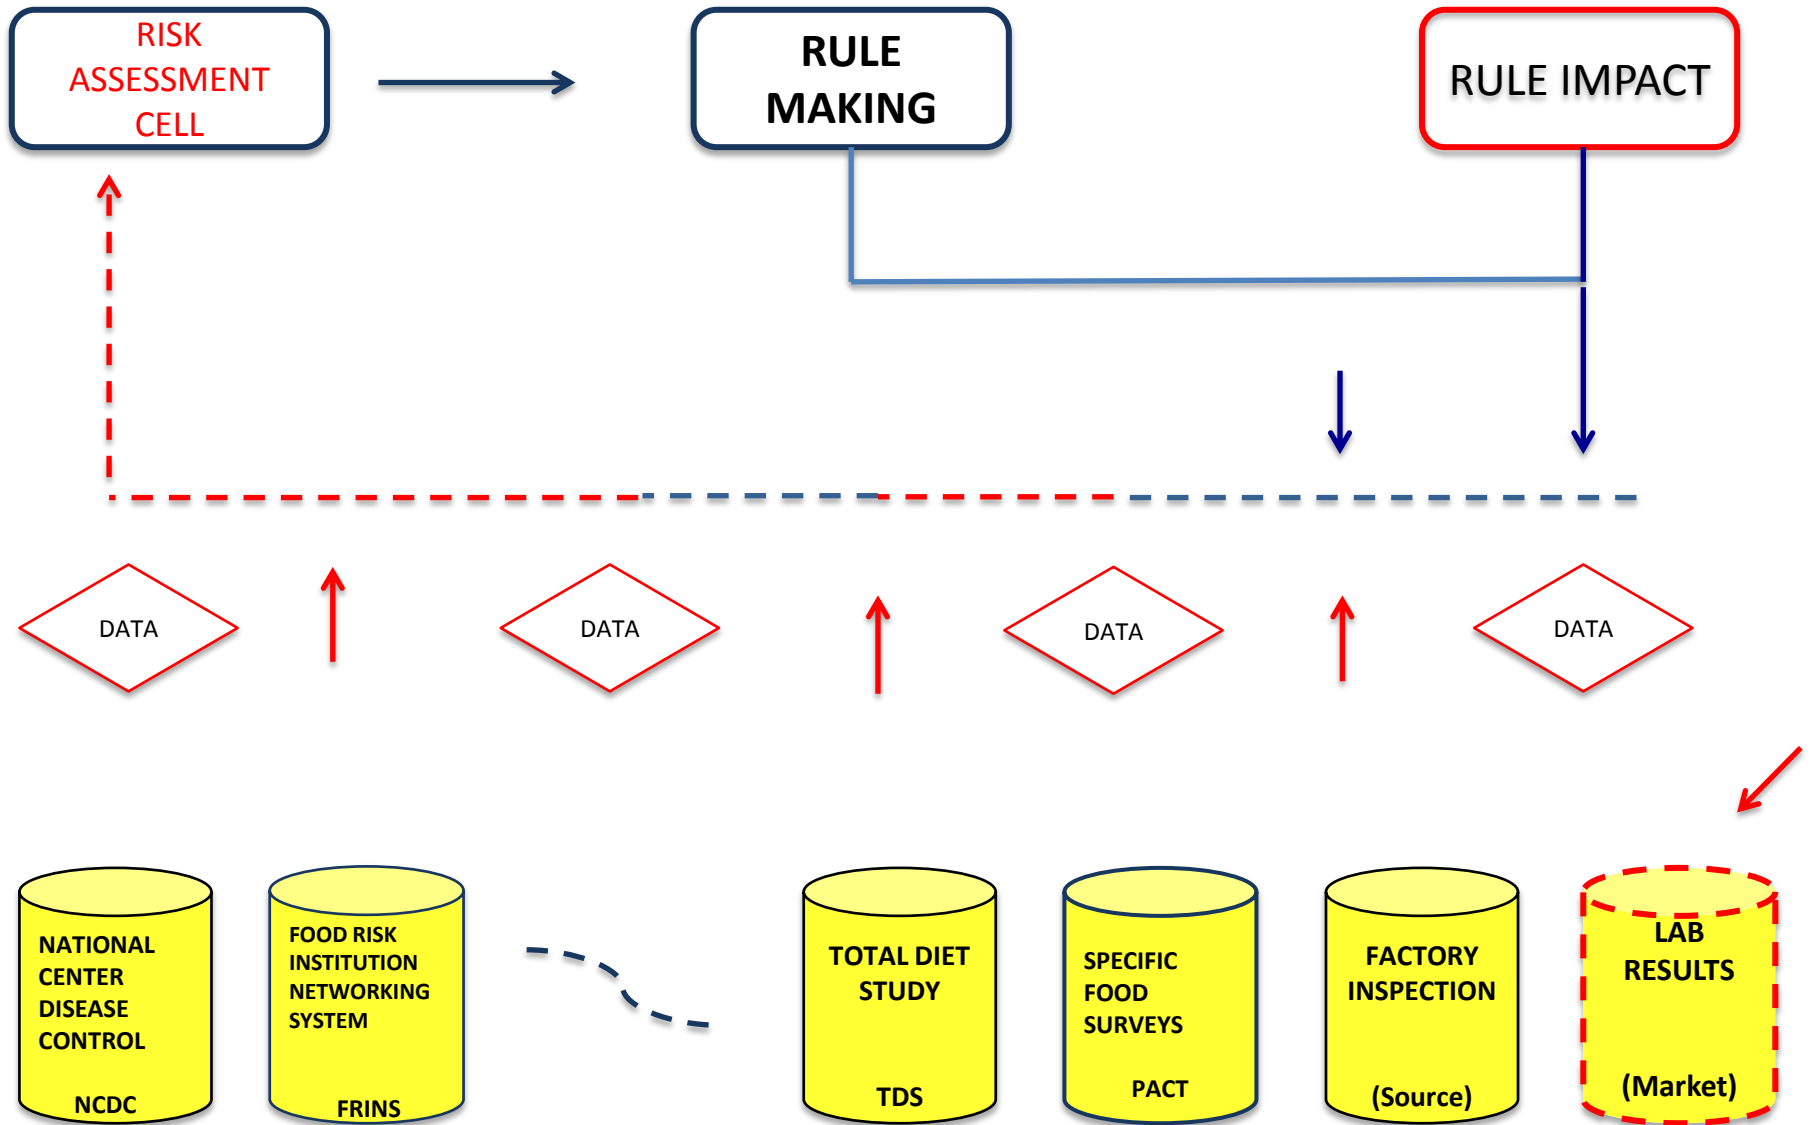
RISK ASSESSMENT CELL

RULE MAKING

RULE IMPACT

DATA

DATA

DATA

DATA

NATIONAL CENTER DISEASE CONTROL

NCDC

FOOD RISK INSTITUTION NETWORKING SYSTEM

FRINS

TOTAL DIET STUDY

TDS

SPECIFIC FOOD SURVEYS

PACT

FACTORY INSPECTION

(Source)

LAB RESULTS

(Market)